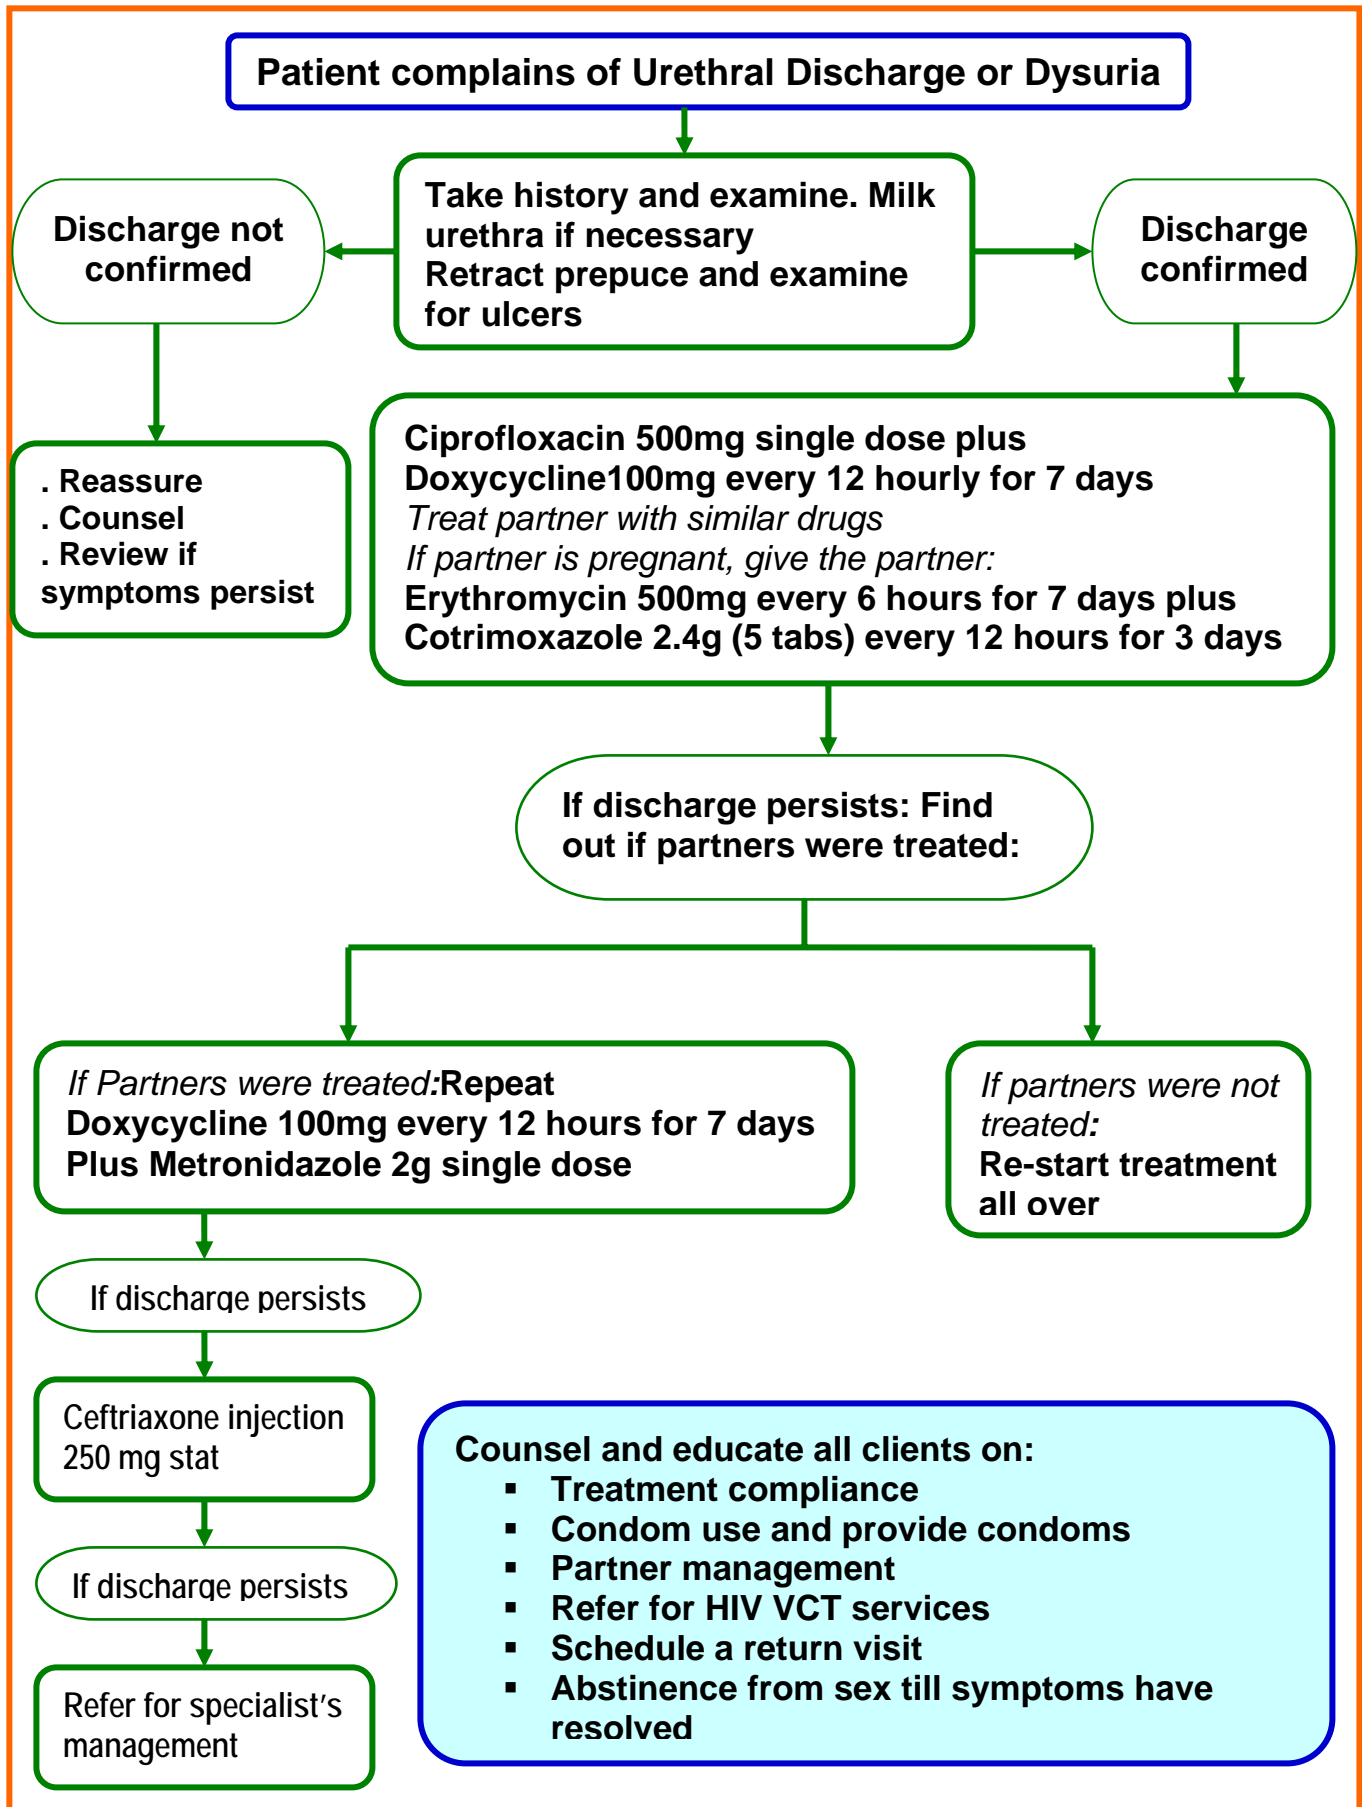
Patient complains of Urethral Discharge or Dysuria

Take history and examine. Milk urethra if necessary
Retract prepuce and examine for ulcers

Discharge not confirmed

Discharge confirmed

. Reassure
. Counsel
. Review if symptoms persist

Ciprofloxacin 500mg single dose plus
Doxycycline100mg every 12 hourly for 7 days
*Treat partner with similar drugs*
*If partner is pregnant, give the partner:*
Erythromycin 500mg every 6 hours for 7 days plus
Cotrimoxazole 2.4g (5 tabs) every 12 hours for 3 days

If discharge persists: Find out if partners were treated:

*If Partners were treated:*Repeat Doxycycline 100mg every 12 hours for 7 days Plus Metronidazole 2g single dose

*If partners were not treated:*
Re-start treatment all over

If discharge persists

Ceftriaxone injection 250 mg stat

If discharge persists

Refer for specialist's management

Counsel and educate all clients on:
▪ Treatment compliance
▪ Condom use and provide condoms
▪ Partner management
▪ Refer for HIV VCT services
▪ Schedule a return visit
▪ Abstinence from sex till symptoms have resolved